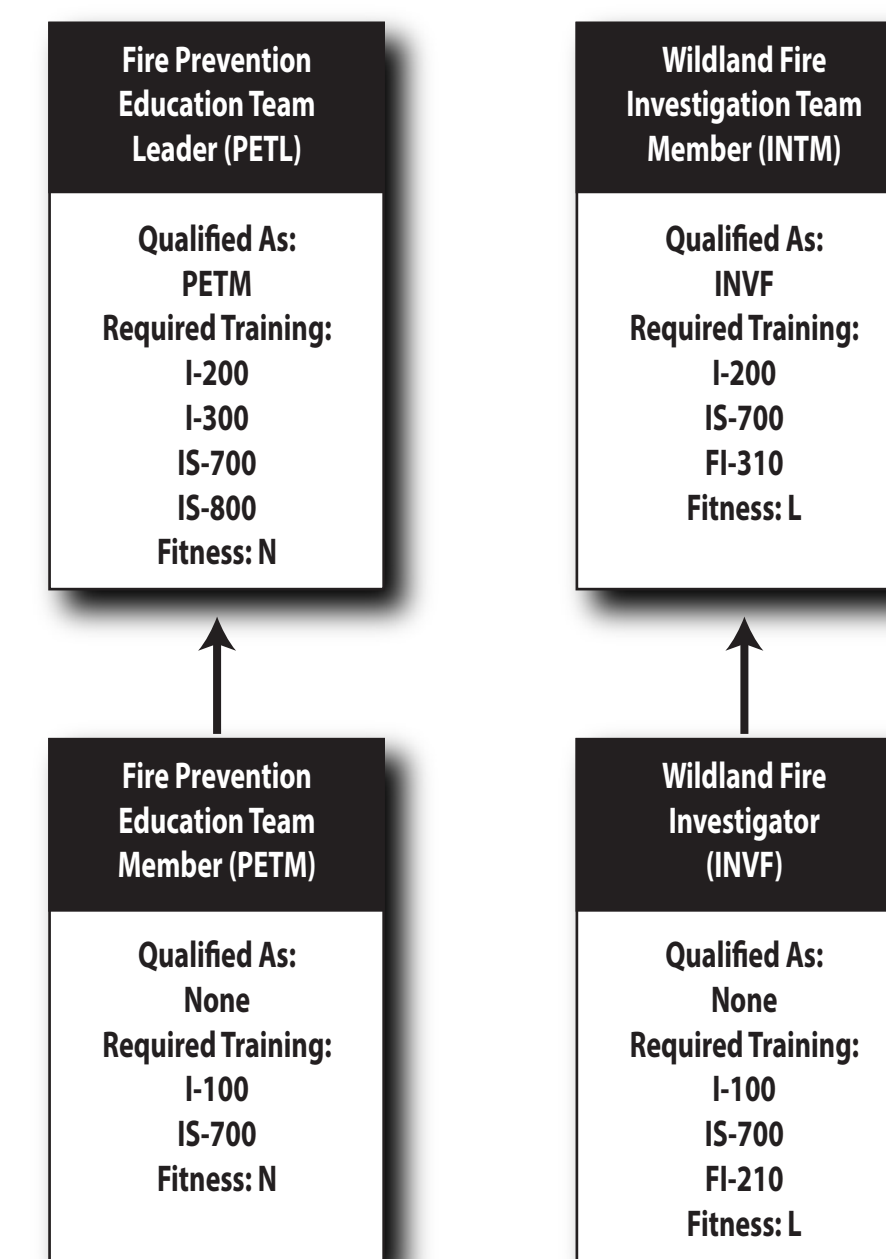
Fire Prevention Education Team Leader (PETL)

Qualified As:
PETM
Required Training:
I-200
I-300
IS-700
IS-800
Fitness: N

Fire Prevention Education Team Member (PETM)

Qualified As:
None
Required Training:
I-100
IS-700
Fitness: N

Wildland Fire Investigation Team Member (INTM)

Qualified As:
INVF
Required Training:
I-200
IS-700
FI-310
Fitness: L

Wildland Fire Investigator (INVF)

Qualified As:
None
Required Training:
I-100
IS-700
FI-210
Fitness: L